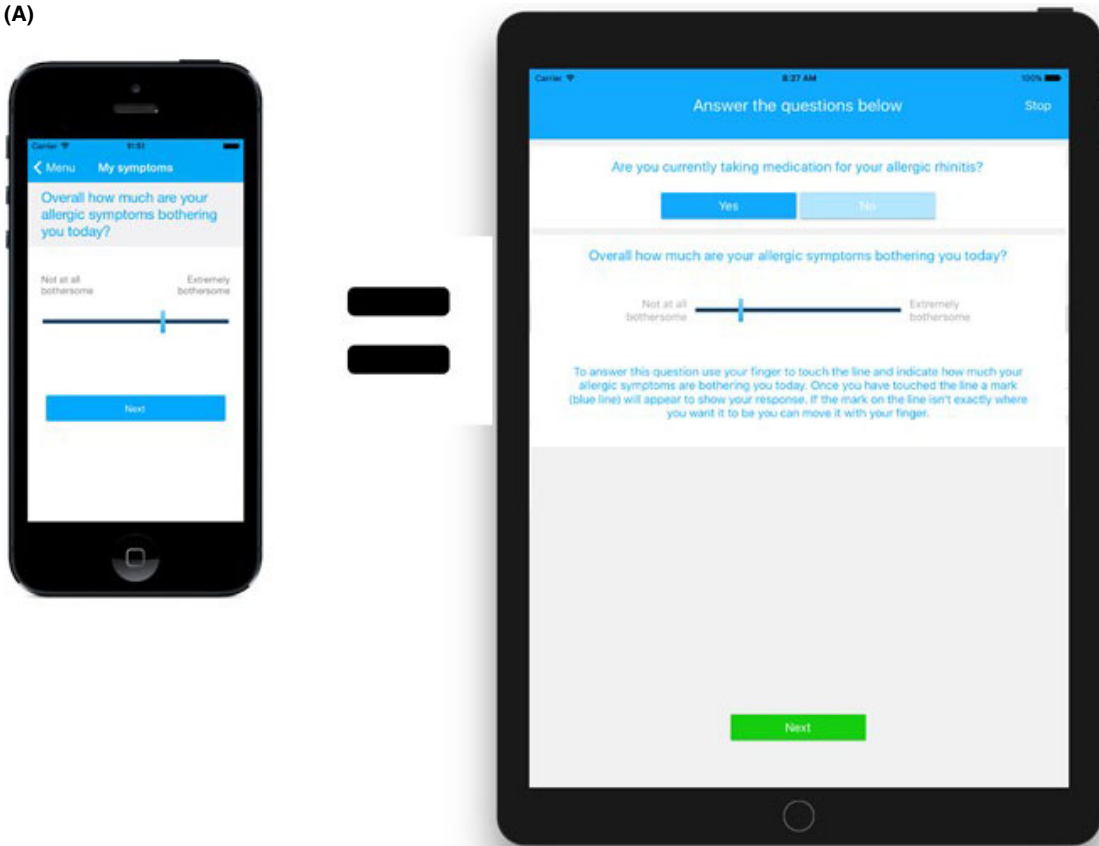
(A)

Carrier 9:51

Menu My symptoms

Overall how much are your allergic symptoms bothering you today?

Not at all bothersome

Extremely bothersome

Next

Carrier 8:27 AM 100%

Answer the questions below

Stop

Are you currently taking medication for your allergic rhinitis?

Yes

No

Overall how much are your allergic symptoms bothering you today?

Not at all bothersome

Extremely bothersome

To answer this question use your finger to touch the line and indicate how much your allergic symptoms are bothering you today. Once you have touched the line a mark (blue line) will appear to show your response. If the mark on the line isn't exactly where you want it to be you can move it with your finger.

Next